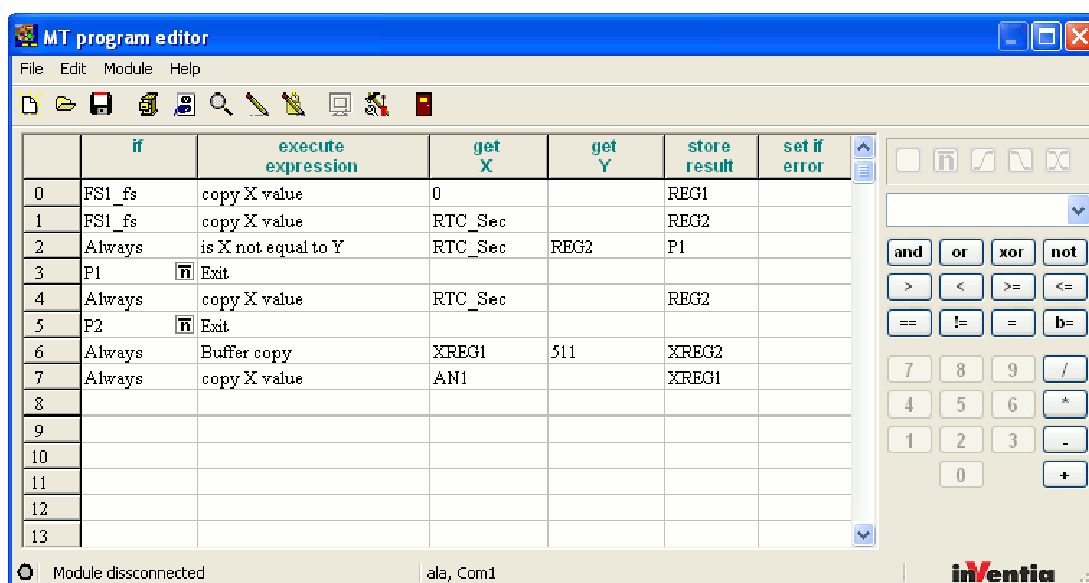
MT program editor

File Edit Module Help

| | if | execute expression | get X | get Y | store result | set if error |
|---|---|---|---|---|---|---|
| 0 | FS1_fs | copy X value | 0 | | REG1 | |
| 1 | FS1_fs | copy X value | RTC_Sec | | REG2 | |
| 2 | Always | is X not equal to Y | RTC_Sec | REG2 | P1 | |
| 3 | P1 | Exit | | | | |
| 4 | Always | copy X value | RTC_Sec | | REG2 | |
| 5 | P2 | Exit | | | | |
| 6 | Always | Buffer copy | XREG1 | 511 | XREG2 | |
| 7 | Always | copy X value | AN1 | | XREG1 | |
| 8 | | | | | | |
| 9 | | | | | | |
| 10 | | | | | | |
| 11 | | | | | | |
| 12 | | | | | | |
| 13 | | | | | | |

and or xor not
> < >= <=
== != = b=
7 8 9 /
4 5 6 *
1 2 3 -
0 +

Module disconnected ala, Com1 inventia